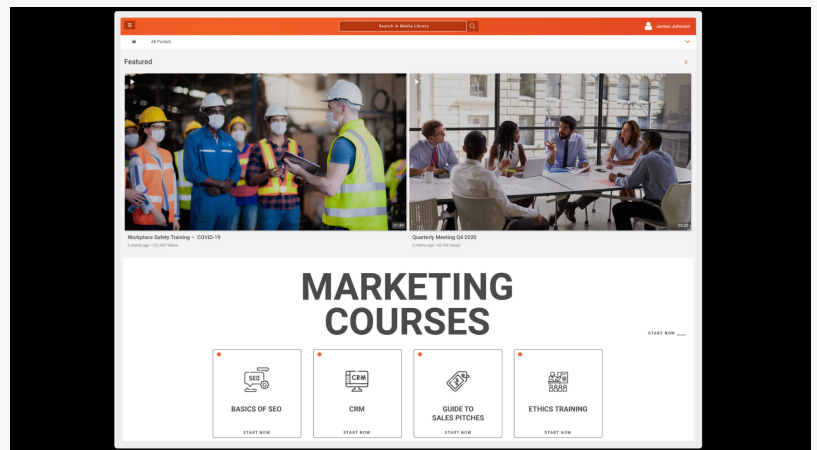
Search in Media Library

James Johnson

All Portals

Featured

22:49

Workplace Safety Training – COVID-19

2 weeks ago | 121,467 Views

03:28

Quarterly Meeting Q4 2020

3 months ago | 35,102 Views

MARKETING COURSES

START NOW

SEO

BASICS OF SEO

START NOW

CRM

CRM

START NOW

GUIDE TO SALES PITCHES

START NOW

ETHICS TRAINING

START NOW